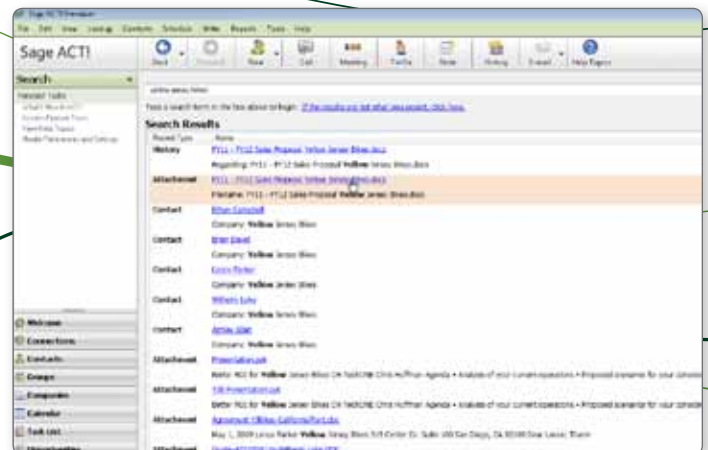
Sage ACT! Premium

File Edit View Lookup Contacts Schedule Write Reports Tools Help

Sage ACT!

Back Forward Find Call Meeting To-Do Note History E-mail Help Topics

Search

Related Tasks
What's New in ACT!
Create Custom Tools
View Help Topics
Modify Preferences and Settings

yellow jersey bikes

Type a search term in the box above to begin. If the results are not what you expect, click here.

Search Results

| Record Type | Name |
|---|---|
| History | FY11 - FY12 Sales Proposal Yellow Jersey Bikes.docx |
| | Regarding: FY11 - FY12 Sales Proposal Yellow Jersey Bikes.docx |
| Attachment | FY11 - FY12 Sales Proposal Yellow Jersey Bikes.docx |
| | Filename: FY11 - FY12 Sales Proposal Yellow Jersey Bikes.docx |
| Contact | Ethan Campbell |
| | Company: Yellow Jersey Bikes |
| Contact | Brian Dowd |
| | Company: Yellow Jersey Bikes |
| Contact | Emory Parker |
| | Company: Yellow Jersey Bikes |
| Contact | William Luby |
| | Company: Yellow Jersey Bikes |
| Contact | Ashley Allen |
| | Company: Yellow Jersey Bikes |
| Attachment | Presentation.ppt |
| | Better ACT for Yellow Jersey Bikes CH TechONE Chris Huffman Agenda • Analysis of your current operations • Proposed scenarios for your conside |
| Attachment | YJB Presentation.ppt |
| | Better ACT for Yellow Jersey Bikes CH TechONE Chris Huffman Agenda • Analysis of your current operations • Proposed scenarios for your conside |
| Attachment | Agreement YJBikes California Part.doc |
| | May 1, 2009 Lenox Parker Yellow Jersey Bikes 315 Center St. Suite 100 San Diego, CA 92108 Dear Lenox: Thank |

Welcome
Connections
Contacts
Groups
Companies
Calendar
Task List
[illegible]